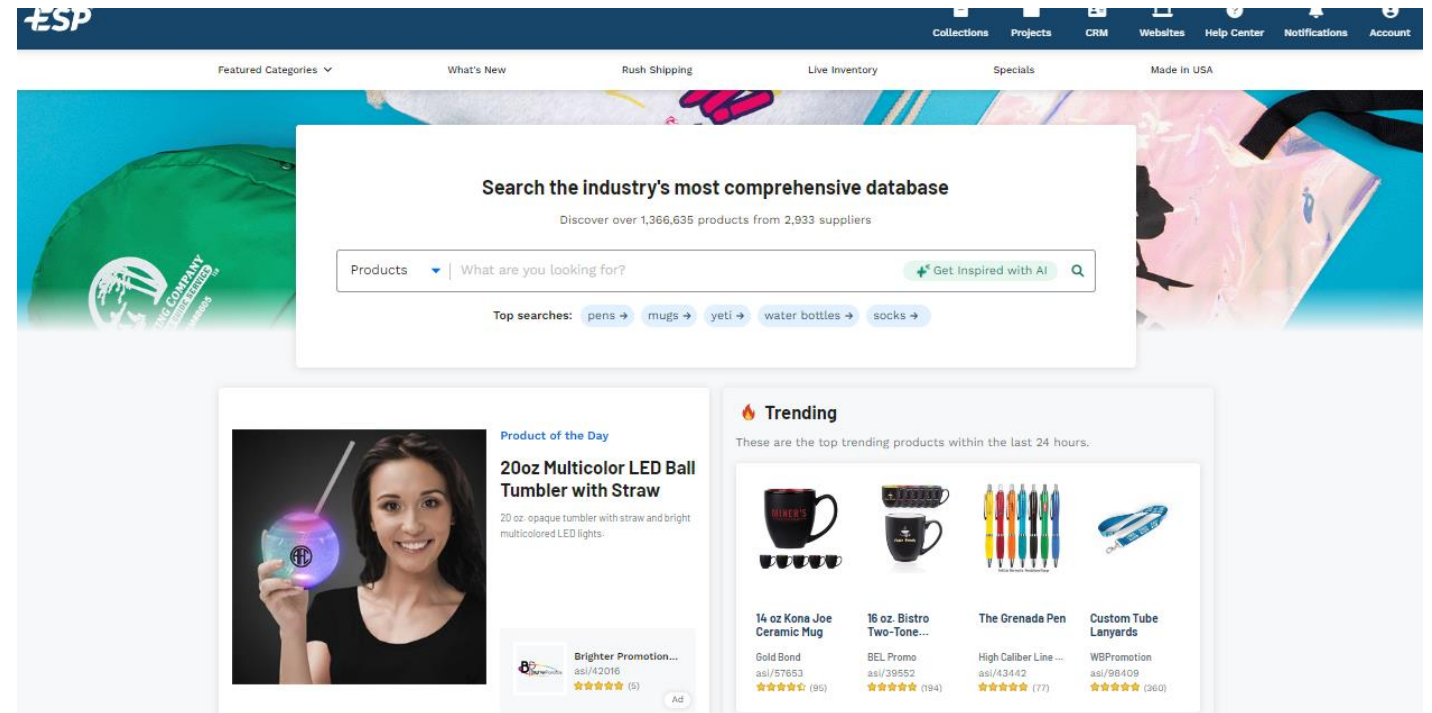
ESP

Collections Projects CRM Websites Help Center Notifications Account

Featured Categories What's New Rush Shipping Live Inventory Specials Made in USA

Search the industry's most comprehensive database

Discover over 1,366,635 products from 2,933 suppliers

Products What are you looking for? Get Inspired with AI

Top searches: pens → mugs → yeti → water bottles → socks →

Product of the Day

20oz Multicolor LED Ball Tumbler with Straw

20 oz. opaque tumbler with straw and bright multicolored LED lights.

Brighter Promotion...
asi/42016
(5)
Ad

Trending

These are the top trending products within the last 24 hours.

14 oz Kona Joe Ceramic Mug
Gold Bond
asi/57653
(95)

16 oz. Bistro Two-Tone...
BEL Promo
asi/39552
(194)

The Grenada Pen
High Caliber Line ...
asi/43442
(77)

Custom Tube Lanyards
WBPromotion
asi/98409
(360)